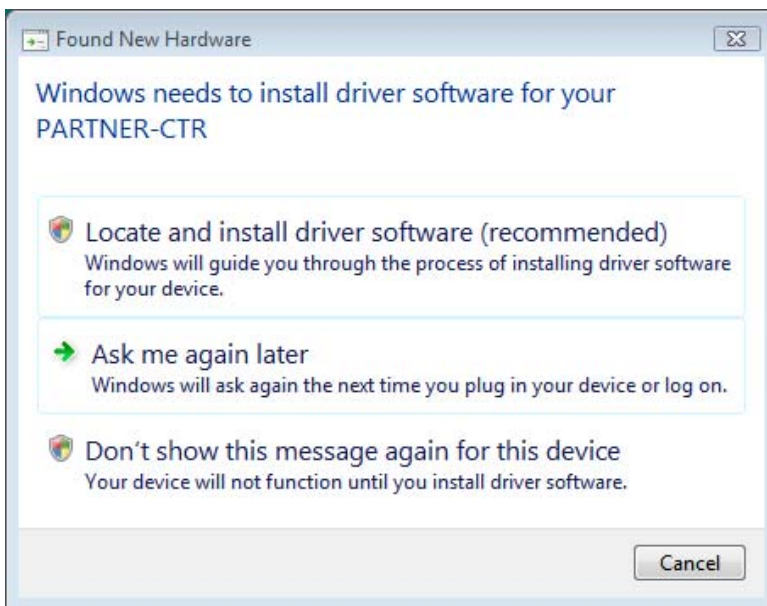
Found New Hardware

Windows needs to install driver software for your PARTNER-CTR

Locate and install driver software (recommended)
Windows will guide you through the process of installing driver software for your device.

Ask me again later
Windows will ask again the next time you plug in your device or log on.

Don’t show this message again for this device
Your device will not function until you install driver software.

Cancel